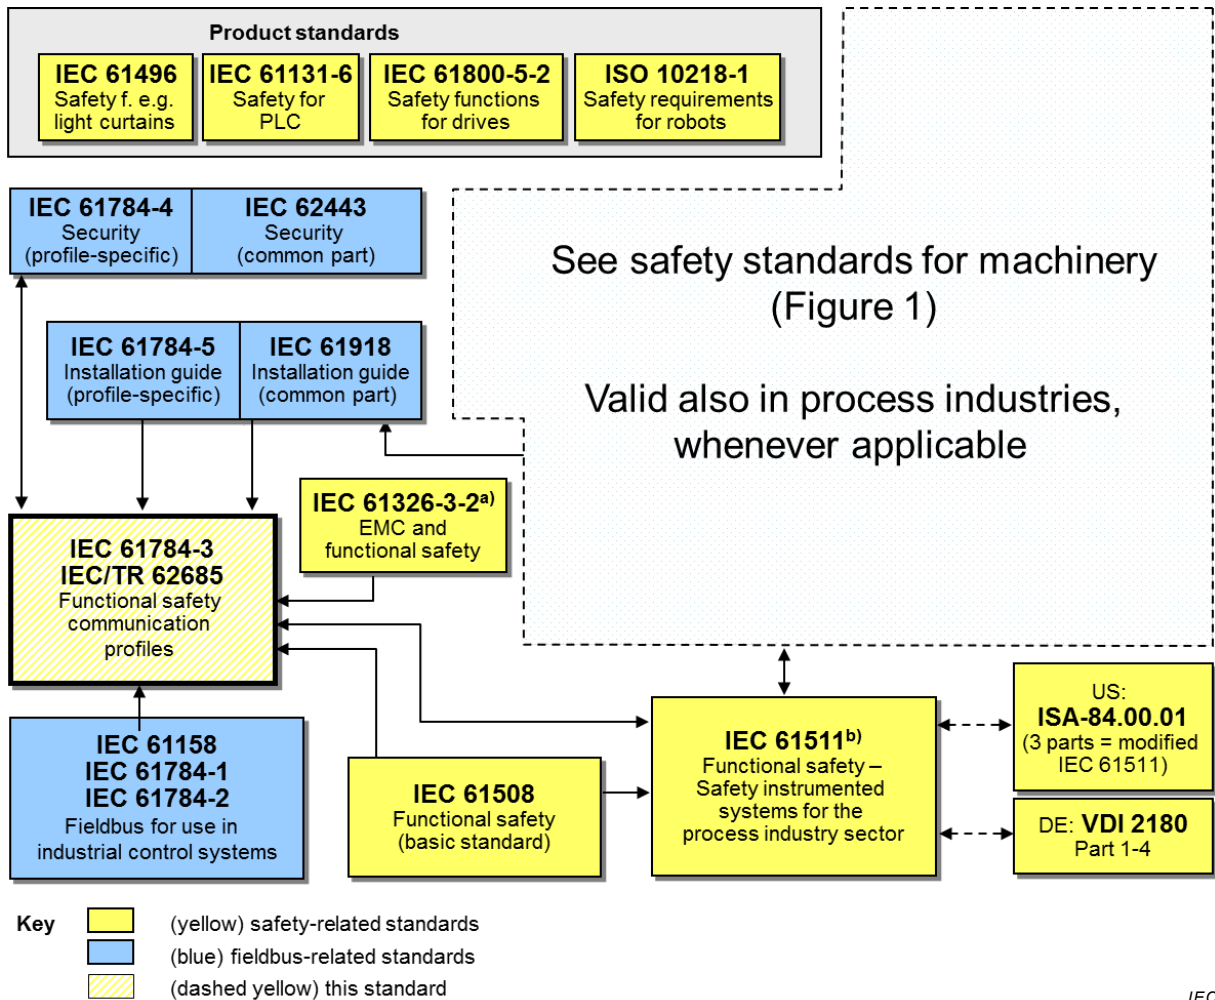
Product standards

IEC 61496
Safety f. e.g. light curtains

IEC 61131-6
Safety for PLC

IEC 61800-5-2
Safety functions for drives

ISO 10218-1
Safety requirements for robots

IEC 61784-4
Security (profile-specific)

IEC 62443
Security (common part)

See safety standards for machinery (Figure 1)

Valid also in process industries, whenever applicable

IEC 61784-5
Installation guide (profile-specific)

IEC 61918
Installation guide (common part)

IEC 61326-3-2$^{a)}$
EMC and functional safety

IEC 61784-3
IEC/TR 62685
Functional safety communication profiles

IEC 61158
IEC 61784-1
IEC 61784-2
Fieldbus for use in industrial control systems

IEC 61508
Functional safety (basic standard)

IEC 61511$^{b)}$
Functional safety – Safety instrumented systems for the process industry sector

US:
ISA-84.00.01
(3 parts = modified IEC 61511)

DE: VDI 2180
Part 1-4

Key
(yellow) safety-related standards
(blue) fieldbus-related standards
(dashed yellow) this standard

IEC